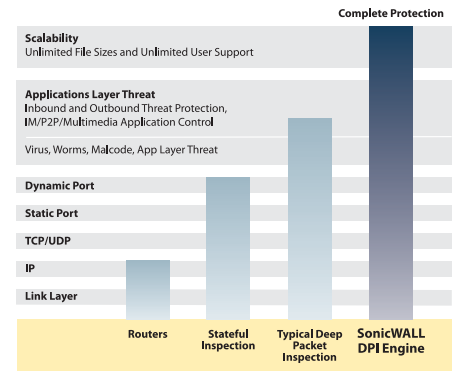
Complete Protection

Scalability
Unlimited File Sizes and Unlimited User Support

Applications Layer Threat
Inbound and Outbound Threat Protection, IM/P2P/Multimedia Application Control

Virus, Worms, Malcode, App Layer Threat

Dynamic Port

Static Port

TCP/UDP

IP

Link Layer

Routers

Stateful Inspection

Typical Deep Packet Inspection

SonicWALL DPI Engine